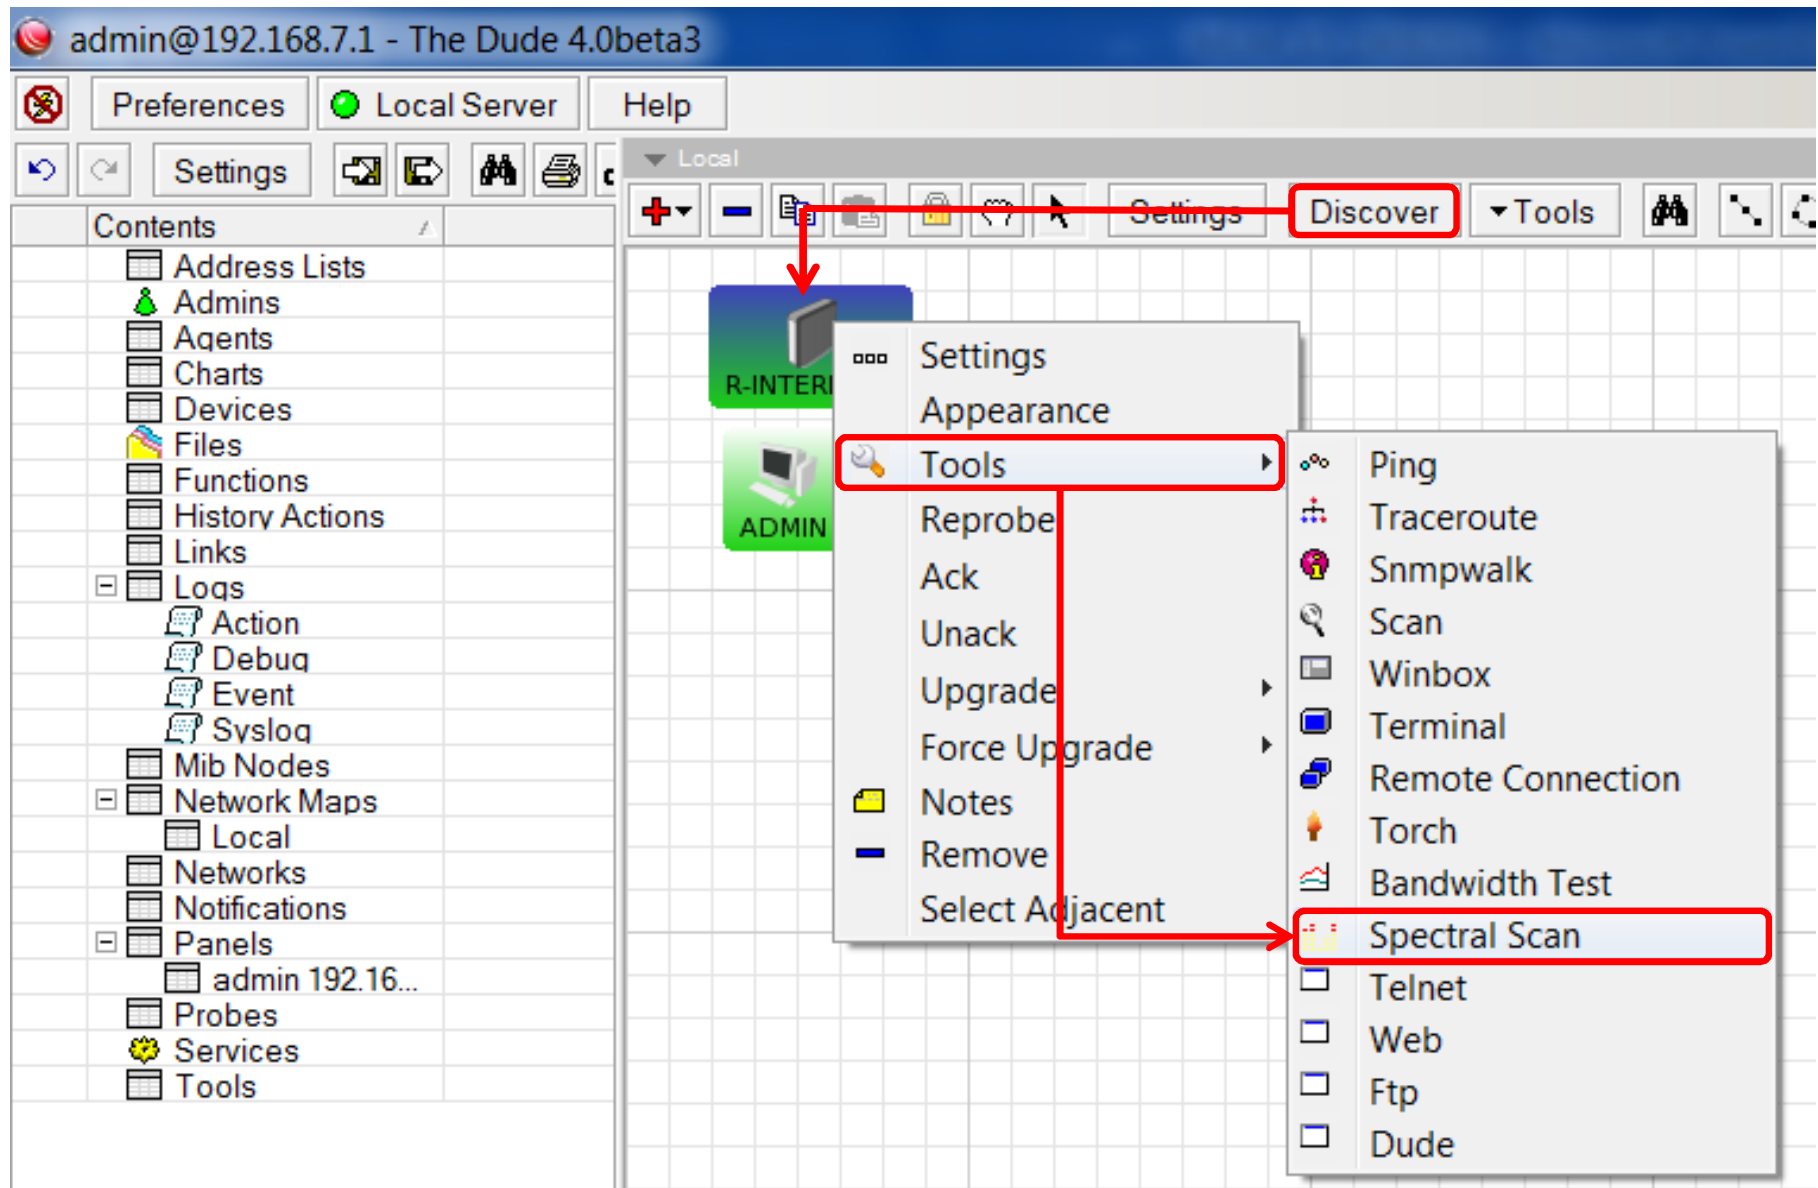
admin@192.168.7.1 - The Dude 4.0beta3

Preferences
Local Server
Help

Settings

Local

Settings
Discover
Tools

Contents
Address Lists
Admins
Agents
Charts
Devices
Files
Functions
History Actions
Links
Logs
Action
Debug
Event
Syslog
Mib Nodes
Network Maps
Local
Networks
Notifications
Panels
admin 192.16...
Probes
Services
Tools

R-INTERI
ADMIN

Settings
Appearance
Tools
Reprobe
Ack
Unack
Upgrade
Force Upgrade
Notes
Remove
Select Adjacent

Ping
Traceroute
Snmpwalk
Scan
Winbox
Terminal
Remote Connection
Torch
Bandwidth Test
Spectral Scan
Telnet
Web
Ftp
Dude